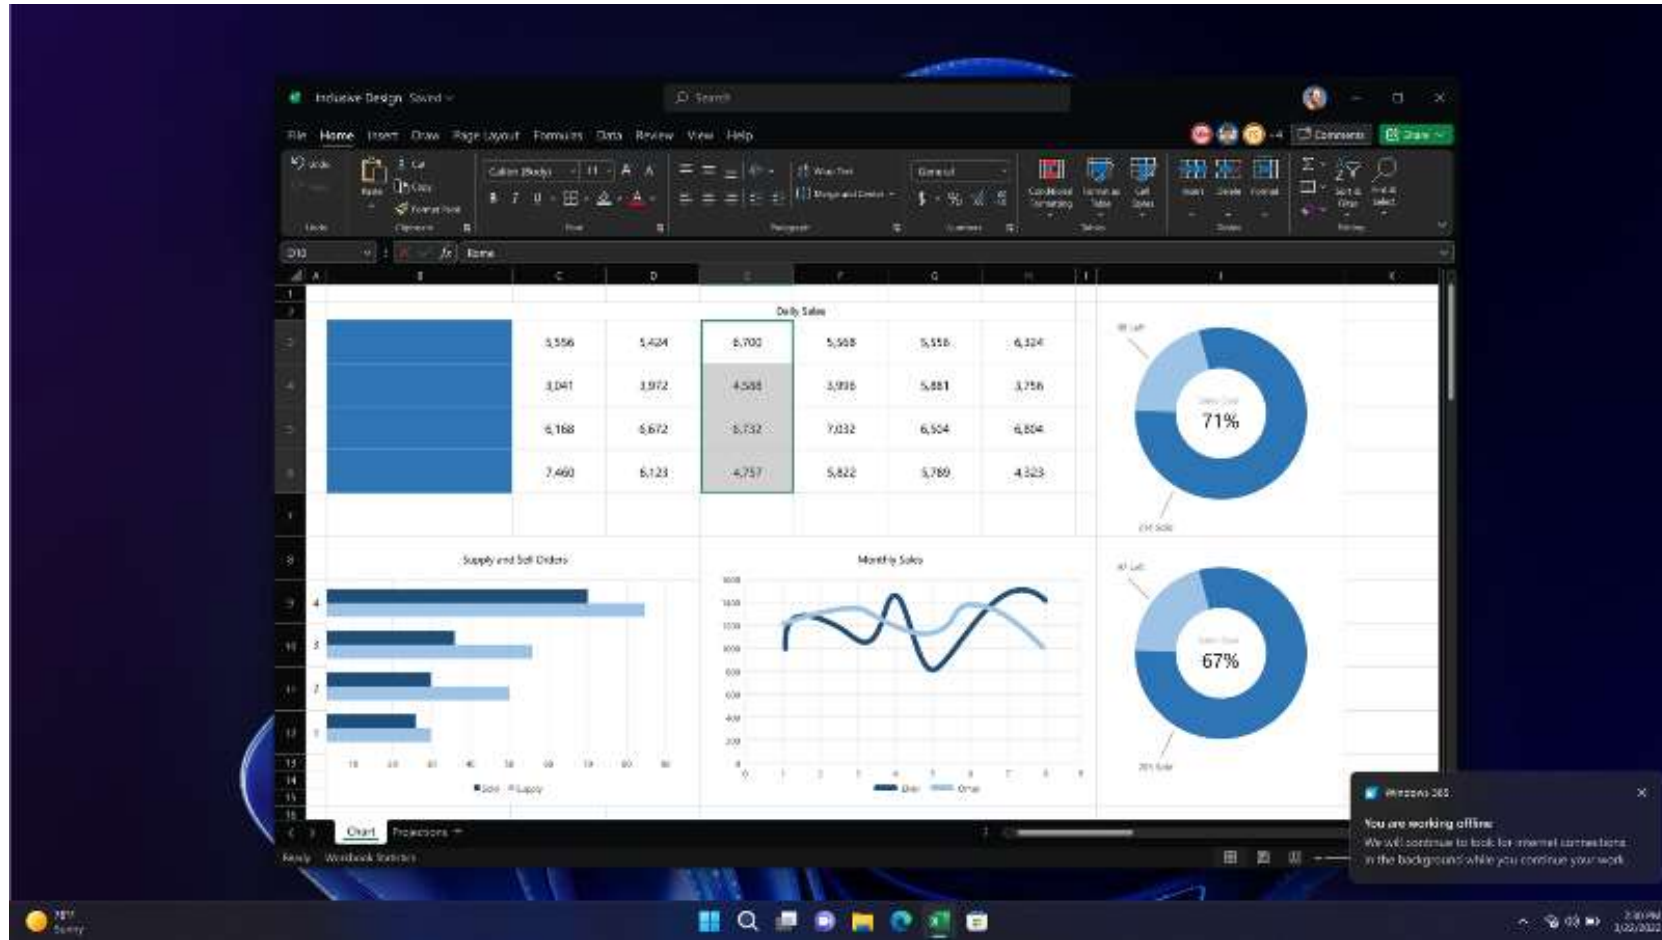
Inclusive Design Saved

Search

File Home Insert Draw Page Layout Formulas Data Review View Help

Comments Share

Calibri (Body) 11

Wrap Text

Merge and Center

General

Conditional Formatting Format as Table Cell Styles

Insert Delete Format

Sort & Filter Find & Select

Undo Clipboard Font Alignment Number Styles Cells Editing

Paste Cut Copy Format Painter

D10 Rome

A B C D E F G H I J K

Daily Sales

| 5,556 | 5,424 | 6,700 | 5,568 | 5,556 | 6,324 |
|---|---|---|---|---|---|
| 3,041 | 3,972 | 4,588 | 3,906 | 5,881 | 3,756 |
| 6,168 | 6,672 | 6,732 | 7,032 | 6,504 | 6,804 |
| 7,460 | 6,123 | 4,757 | 5,822 | 5,789 | 4,323 |

71%

67%

Supply and Sell Orders

Monthly Sales

Sold Supply

Day Other

1 2 3 4 5 6 7 8 9 10 11 12 13 14 15 16

Chart Projections

Ready Workbook Statistics

Windows 365

You are working offline

We will continue to look for internet connections in the background while you continue your work

Sunny